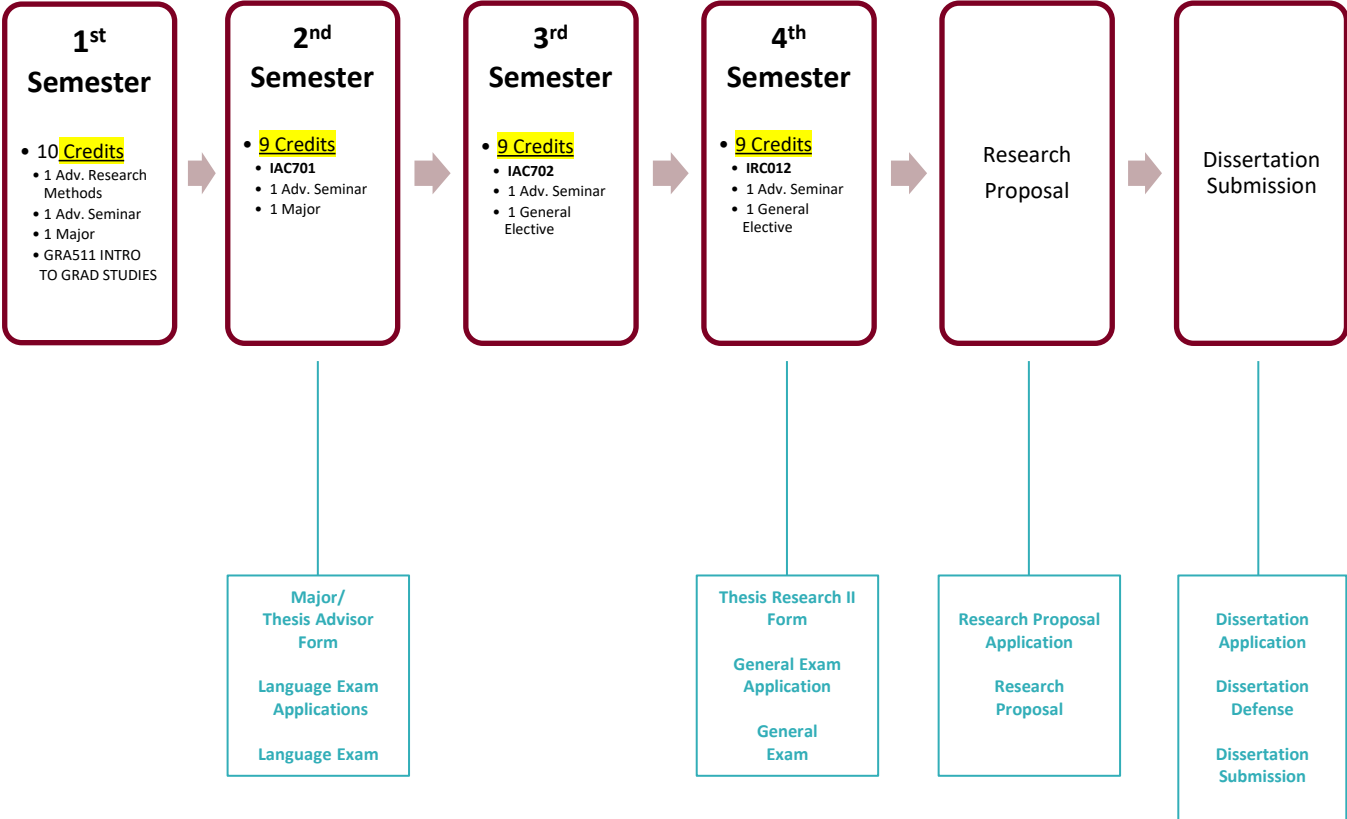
1$^{st}$ Semester

• 10 Credits
• 1 Adv. Research Methods
• 1 Adv. Seminar
• 1 Major
• GRA511 INTRO TO GRAD STUDIES

2$^{nd}$ Semester

• 9 Credits
• IAC701
• 1 Adv. Seminar
• 1 Major

3$^{rd}$ Semester

• 9 Credits
• IAC702
• 1 Adv. Seminar
• 1 General Elective

4$^{th}$ Semester

• 9 Credits
• IRC012
• 1 Adv. Seminar
• 1 General Elective

Research Proposal

Dissertation Submission

Major/ Thesis Advisor Form

Language Exam Applications

Language Exam

Thesis Research II Form

General Exam Application

General Exam

Research Proposal Application

Research Proposal

Dissertation Application

Dissertation Defense

Dissertation Submission